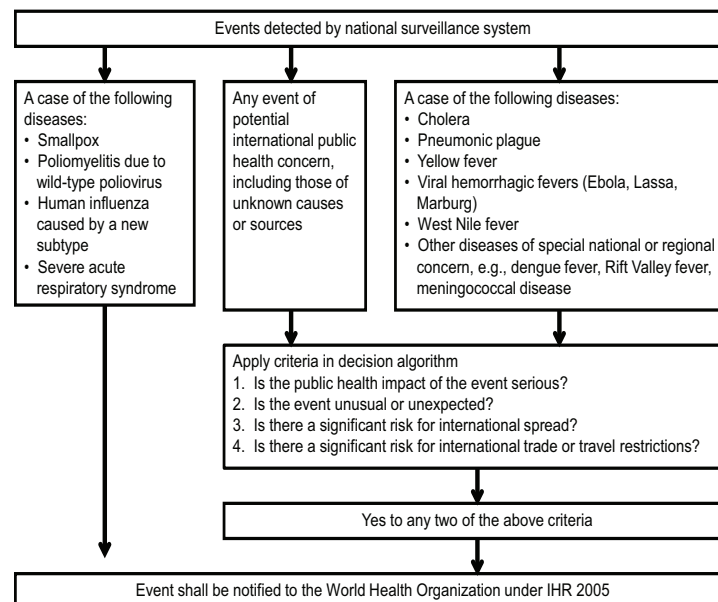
Events detected by national surveillance system

A case of the following diseases:
- Smallpox
- Poliomyelitis due to wild-type poliovirus
- Human influenza caused by a new subtype
- Severe acute respiratory syndrome

Any event of potential international public health concern, including those of unknown causes or sources

A case of the following diseases:
- Cholera
- Pneumonic plague
- Yellow fever
- Viral hemorrhagic fevers (Ebola, Lassa, Marburg)
- West Nile fever
- Other diseases of special national or regional concern, e.g., dengue fever, Rift Valley fever, meningococcal disease

Apply criteria in decision algorithm
1. Is the public health impact of the event serious?
2. Is the event unusual or unexpected?
3. Is there a significant risk for international spread?
4. Is there a significant risk for international trade or travel restrictions?

Yes to any two of the above criteria

Event shall be notified to the World Health Organization under IHR 2005